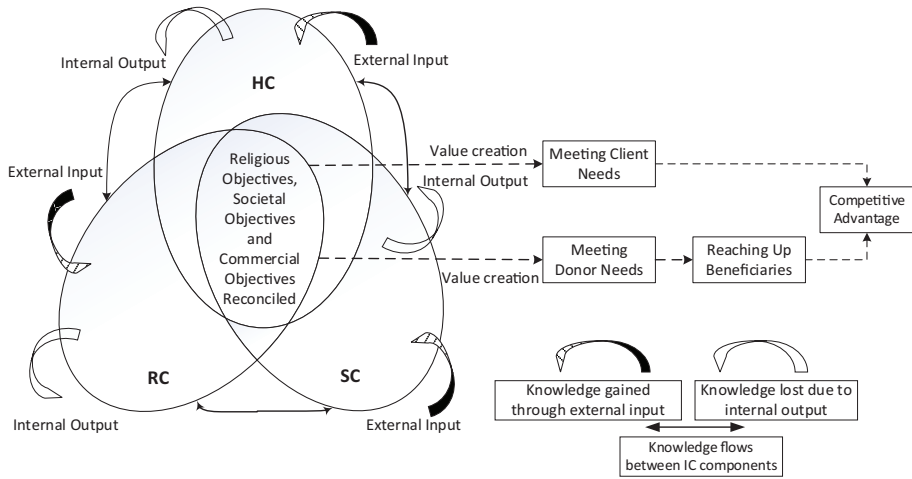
Internal Output

External Input

HC

External Input

Religious Objectives, Societal Objectives and Commercial Objectives Reconciled

Value creation

Internal Output

Meeting Client Needs

Competitive Advantage

Value creation

Meeting Donor Needs

Reaching Up Beneficiaries

RC

SC

Internal Output

External Input

Knowledge gained through external input

Knowledge lost due to internal output

Knowledge flows between IC components